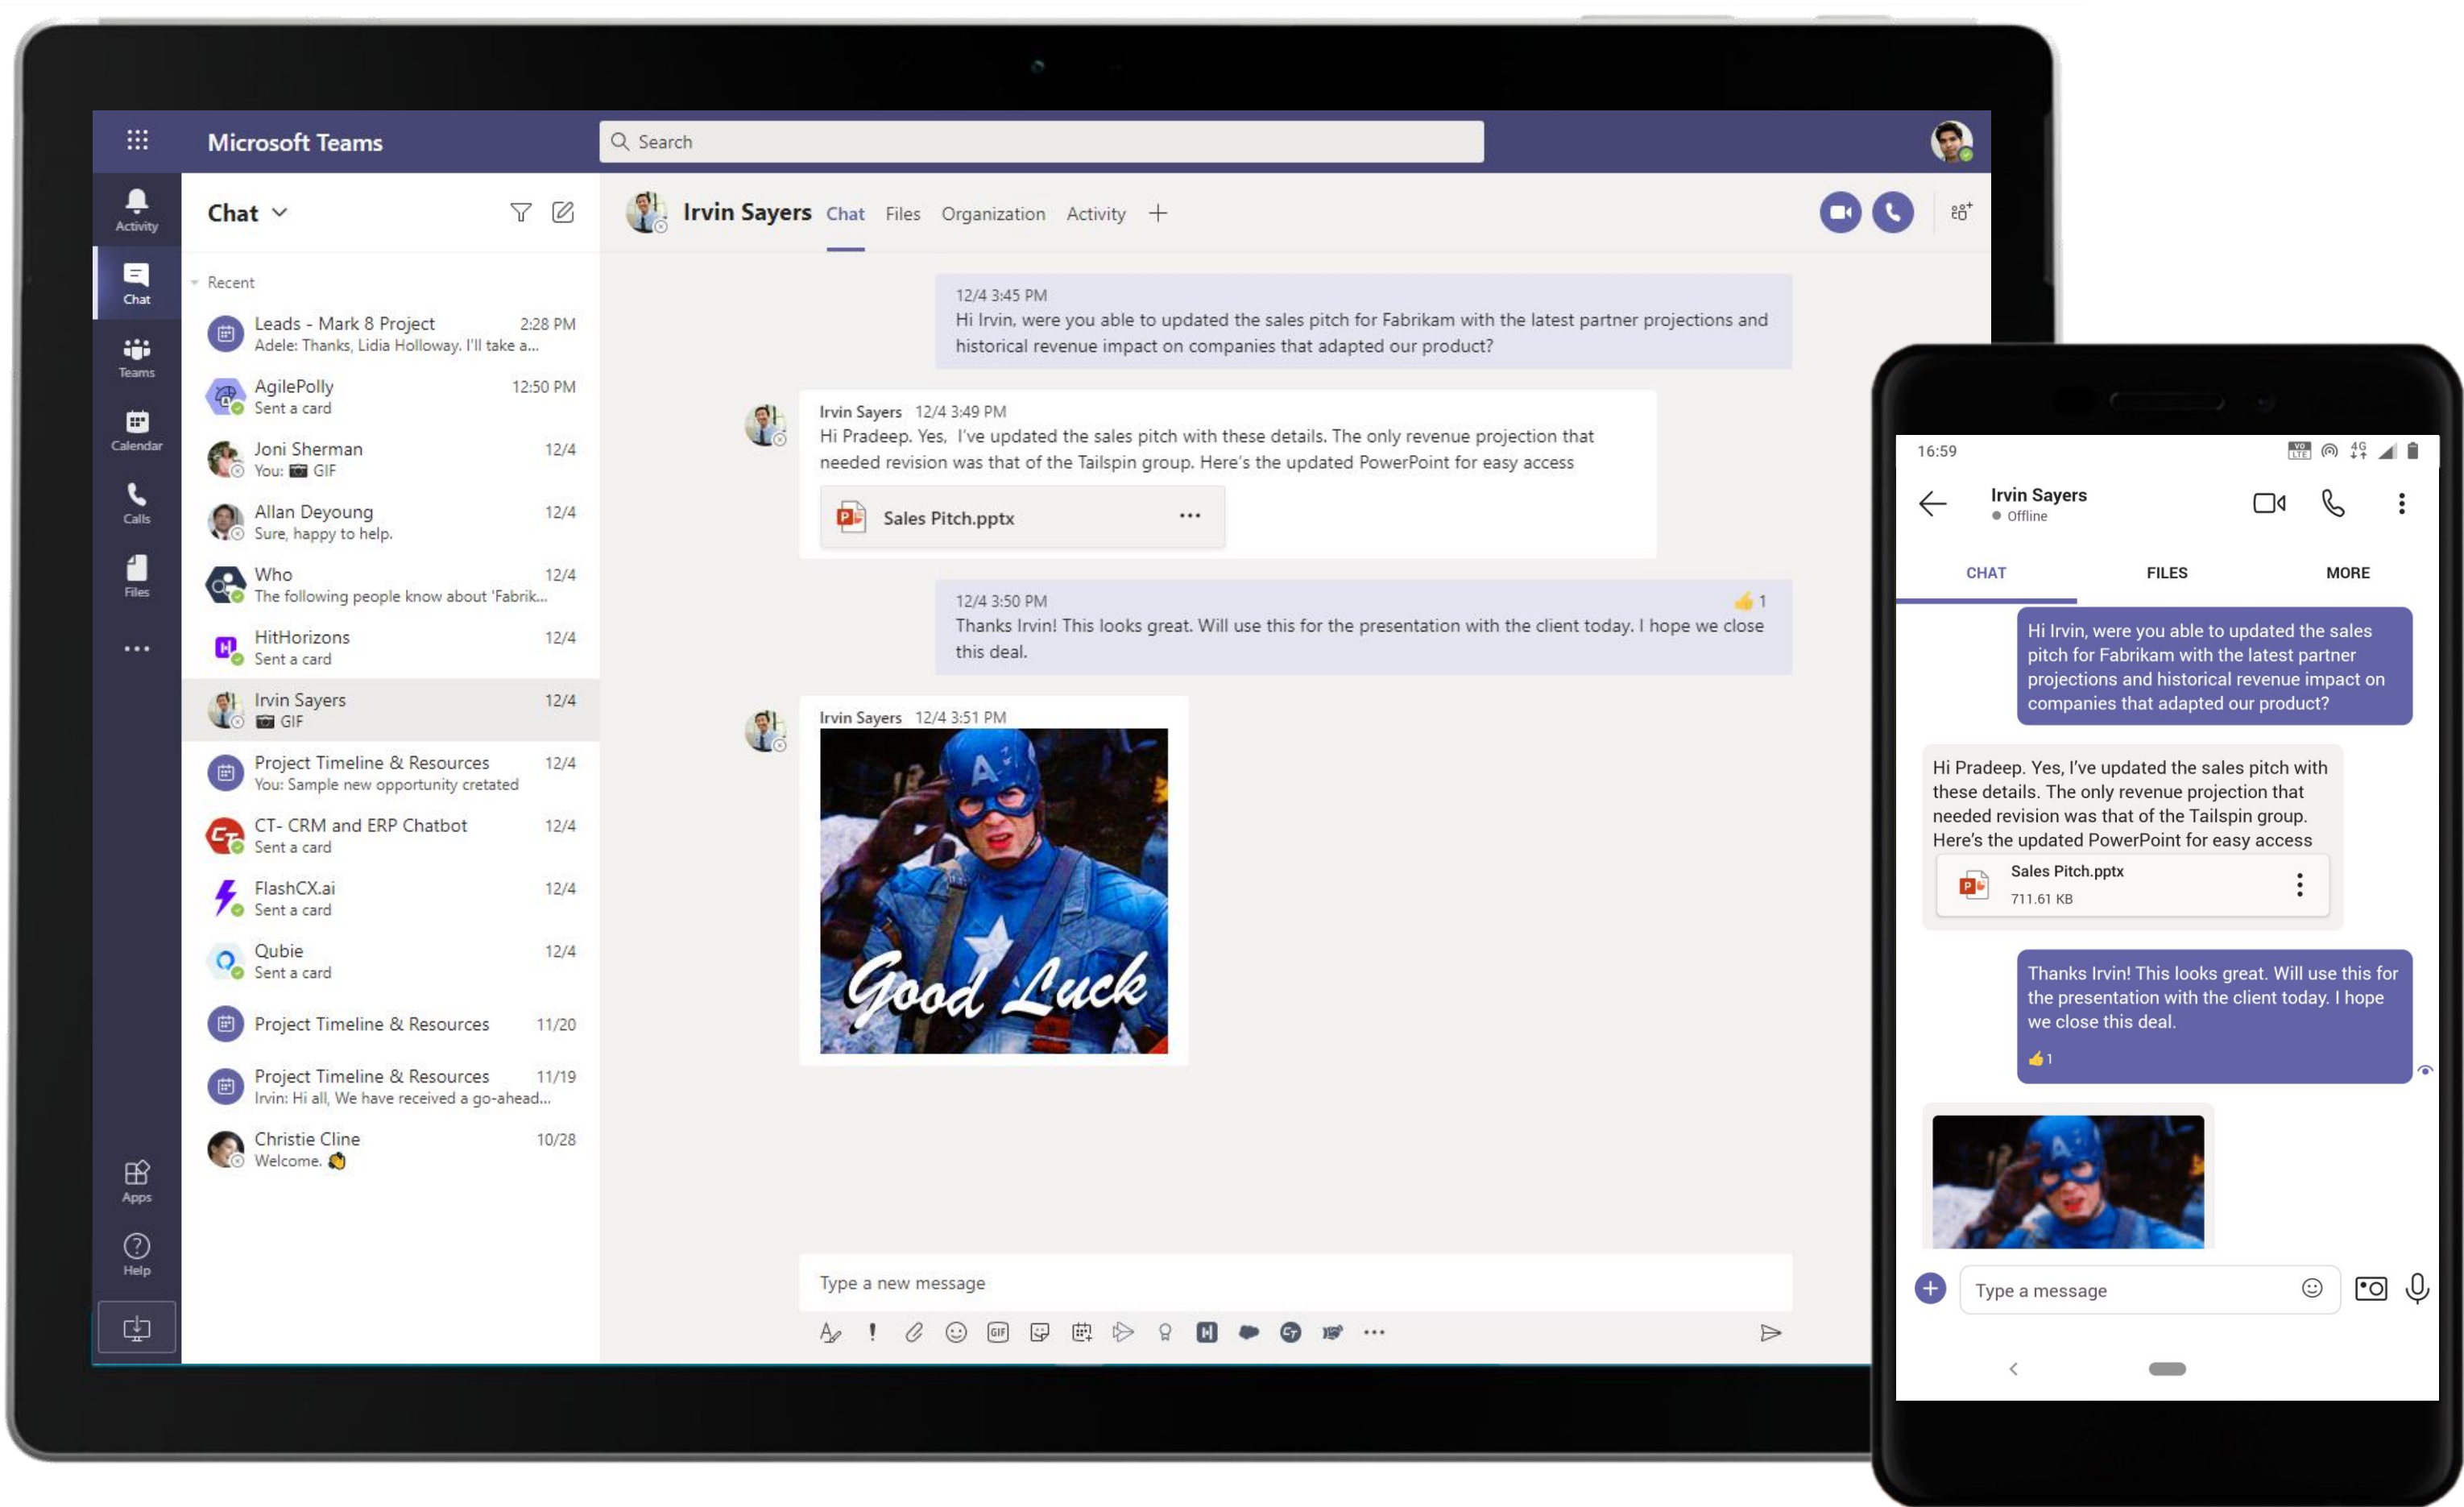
Microsoft Teams

Search

Activity
Chat
Teams
Calendar
Calls
Files
...
Apps
Help

Chat

Recent

Leads - Mark 8 Project 2:28 PM
Adele: Thanks, Lidia Holloway. I'll take a...

AgilePolly 12:50 PM
Sent a card

Joni Sherman 12/4
You: GIF

Allan Deyoung 12/4
Sure, happy to help.

Who 12/4
The following people know about 'Fabrik...

HitHorizons 12/4
Sent a card

Irvin Sayers 12/4
GIF

Project Timeline & Resources 12/4
You: Sample new opportunity cretated

CT- CRM and ERP Chatbot 12/4
Sent a card

FlashCX.ai 12/4
Sent a card

Qubie 12/4
Sent a card

Project Timeline & Resources 11/20

Project Timeline & Resources 11/19
Irvin: Hi all, We have received a go-ahead...

Christie Cline 10/28
Welcome.

Irvin Sayers Chat Files Organization Activity +

12/4 3:45 PM
Hi Irvin, were you able to updated the sales pitch for Fabrikam with the latest partner projections and historical revenue impact on companies that adapted our product?

Irvin Sayers 12/4 3:49 PM
Hi Pradeep. Yes, I've updated the sales pitch with these details. The only revenue projection that needed revision was that of the Tailspin group. Here's the updated PowerPoint for easy access

Sales Pitch.pptx ...

12/4 3:50 PM 1
Thanks Irvin! This looks great. Will use this for the presentation with the client today. I hope we close this deal.

Irvin Sayers 12/4 3:51 PM
Good Luck

Type a new message

16:59

Irvin Sayers
Offline

CHAT FILES MORE

Hi Irvin, were you able to updated the sales pitch for Fabrikam with the latest partner projections and historical revenue impact on companies that adapted our product?

Hi Pradeep. Yes, I've updated the sales pitch with these details. The only revenue projection that needed revision was that of the Tailspin group. Here's the updated PowerPoint for easy access

Sales Pitch.pptx
711.61 KB

Thanks Irvin! This looks great. Will use this for the presentation with the client today. I hope we close this deal.

1

Type a message